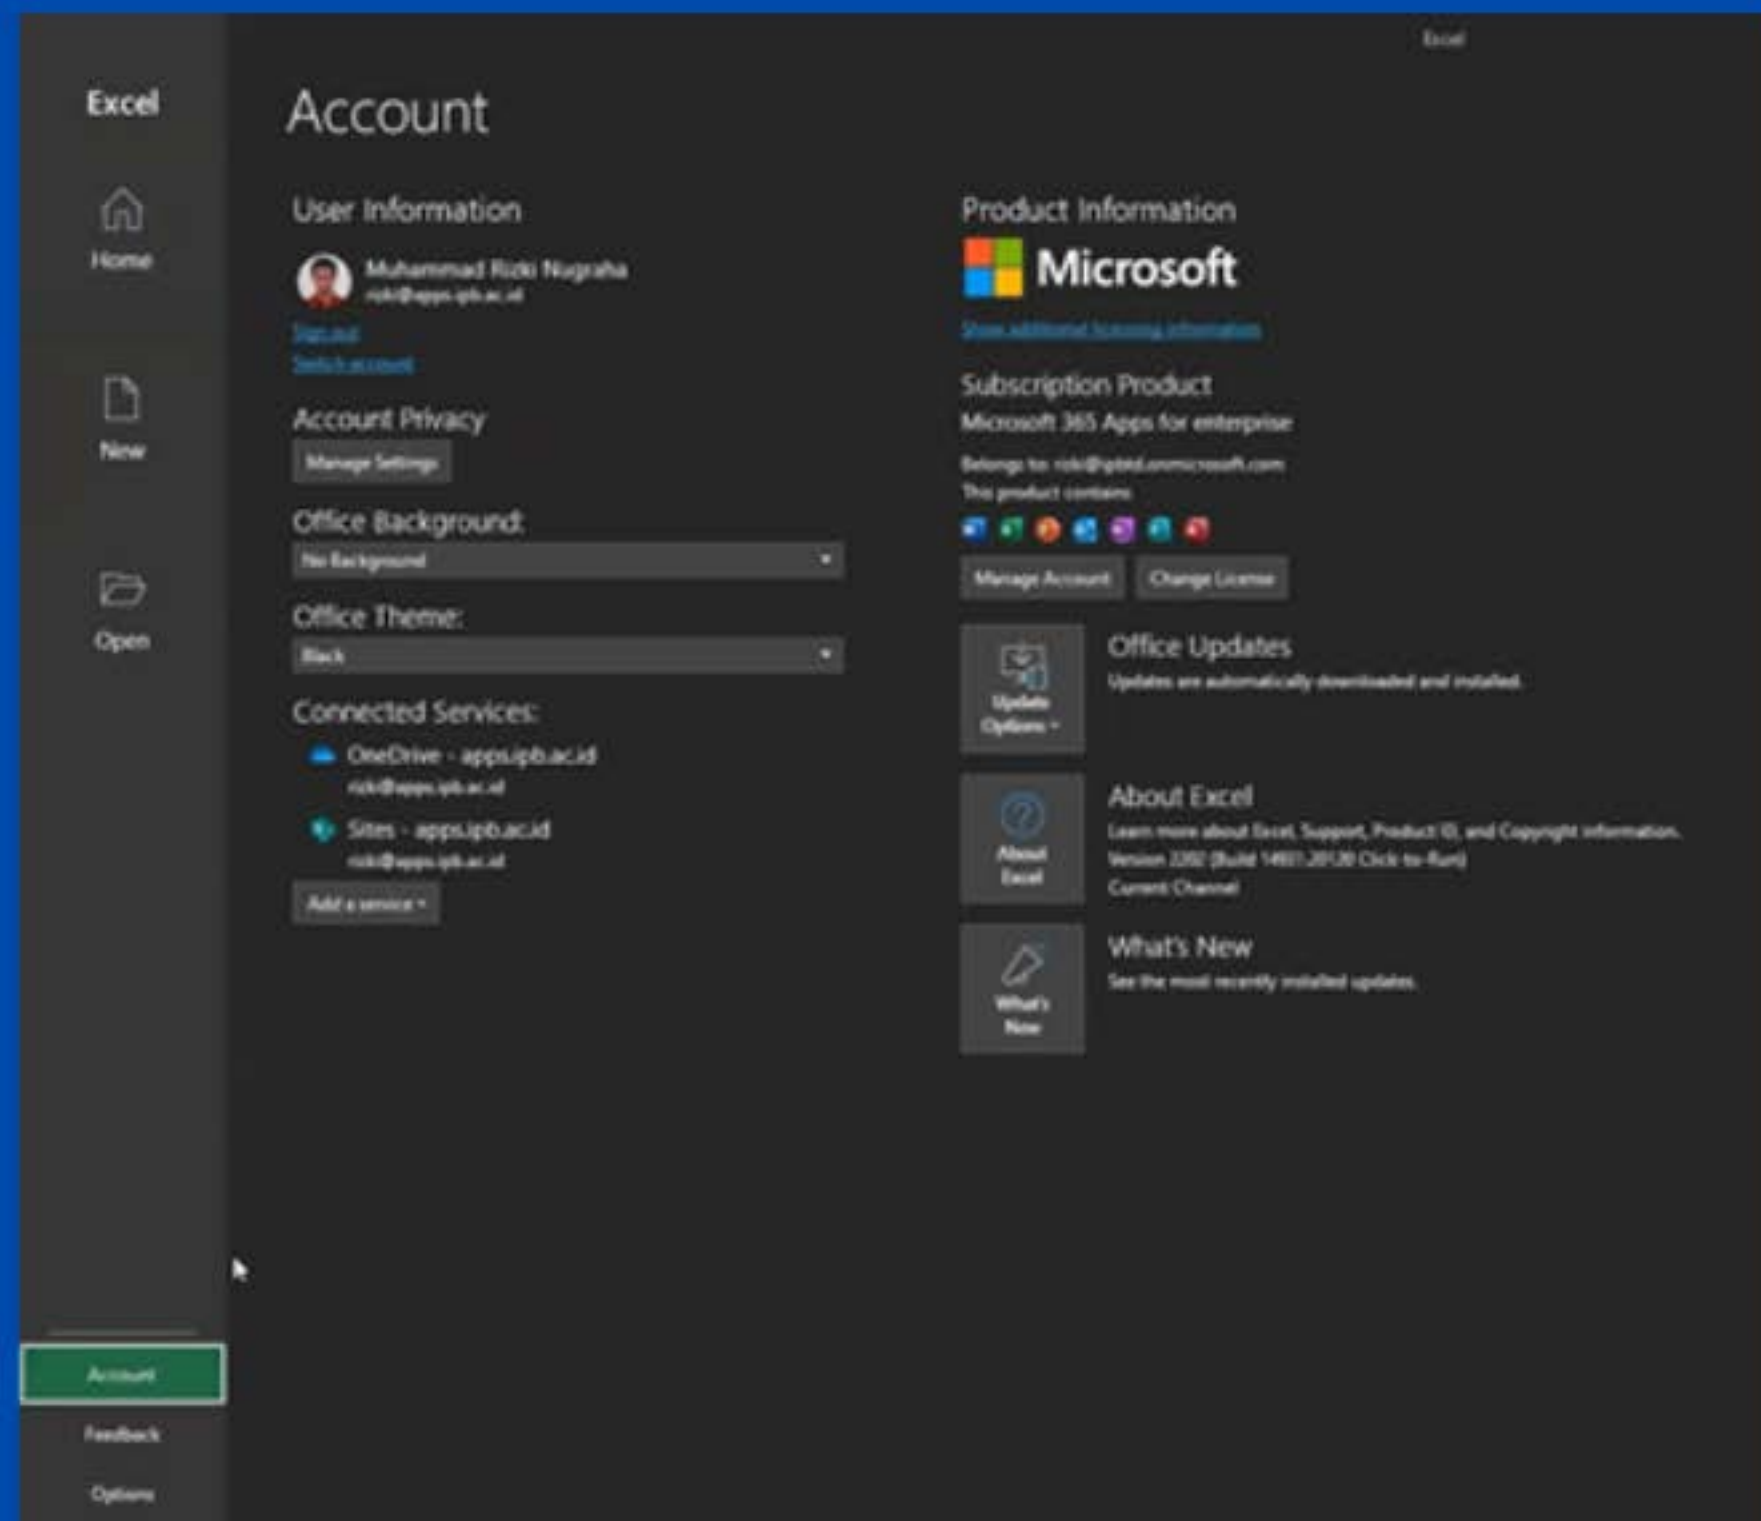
Excel

Excel

Home

New

Open

Account

Feedback

Options

Account

User Information

Muhammad Rizki Nugraha
rizki@apps.ipb.ac.id

Sign out
Switch account

Account Privacy

Manage Settings

Office Background:

No Background

Office Theme:

Black

Connected Services:

OneDrive - apps.ipb.ac.id
rizki@apps.ipb.ac.id

Sites - apps.ipb.ac.id
rizki@apps.ipb.ac.id

Add a service

Product Information

Microsoft

Show additional licensing information

Subscription Product

Microsoft 365 Apps for enterprise

Belongs to: rizki@ipbtd.onmicrosoft.com
This product contains

Manage Account    Change License

Update Options

Office Updates
Updates are automatically downloaded and installed.

About Excel

About Excel
Learn more about Excel, Support, Product ID, and Copyright information.
Version 2202 (Build 14931.20120 Click-to-Run)
Current Channel

What's New

What's New
See the most recently installed updates.